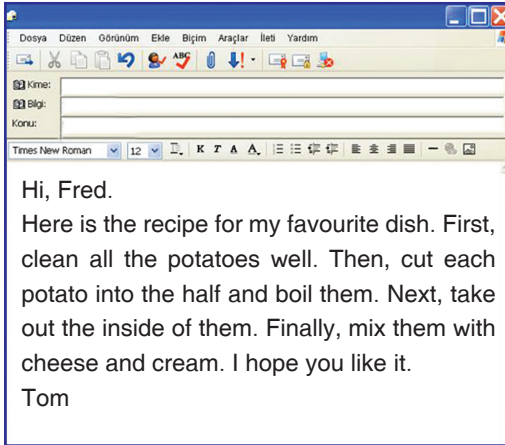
Dosya Düzen Görünüm Ekle Biçim Araçlar İleti Yardım

Kime:
Bilgi:
Konu:

Times New Roman 12

Hi, Fred.
Here is the recipe for my favourite dish. First, clean all the potatoes well. Then, cut each potato into the half and boil them. Next, take out the inside of them. Finally, mix them with cheese and cream. I hope you like it.
Tom